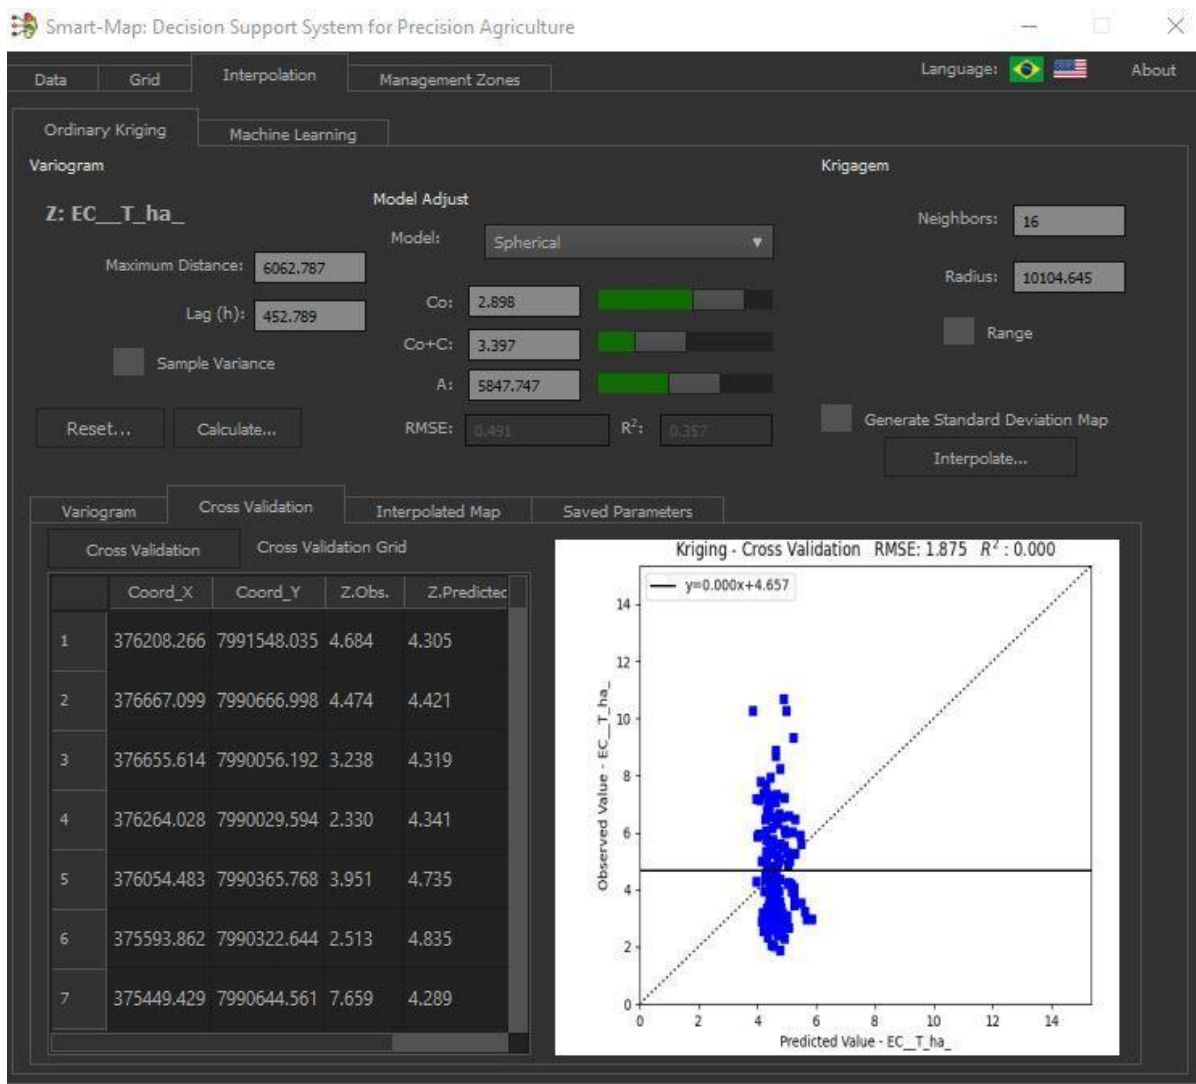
Smart-Map: Decision Support System for Precision Agriculture

Data | Grid | Interpolation | Management Zones

Language: About

Ordinary Kriging | Machine Learning

Variogram

Z: EC__T_ha_

Maximum Distance: 6062.787

Lag (h): 452.789

Sample Variance

Reset... Calculate...

Model Adjust

Model: Spherical

Co: 2.898

Co+C: 3.397

A: 5847.747

RMSE: 0.491 $R^2$: 0.357

Krigagem

Neighbors: 16

Radius: 10104.645

Range

Generate Standard Deviation Map

Interpolate...

Variogram | Cross Validation | Interpolated Map | Saved Parameters

Cross Validation | Cross Validation Grid

| | Coord_X | Coord_Y | Z.Obs. | Z.Predictec |
|---|---|---|---|---|
| 1 | 376208.266 | 7991548.035 | 4.684 | 4.305 |
| 2 | 376667.099 | 7990666.998 | 4.474 | 4.421 |
| 3 | 376655.614 | 7990056.192 | 3.238 | 4.319 |
| 4 | 376264.028 | 7990029.594 | 2.330 | 4.341 |
| 5 | 376054.483 | 7990365.768 | 3.951 | 4.735 |
| 6 | 375593.862 | 7990322.644 | 2.513 | 4.835 |
| 7 | 375449.429 | 7990644.561 | 7.659 | 4.289 |

Kriging - Cross Validation RMSE: 1.875 $R^2$ : 0.000

y=0.000x+4.657

Observed Value - EC__T_ha_

Predicted Value - EC__T_ha_

0 2 4 6 8 10 12 14

0 2 4 6 8 10 12 14